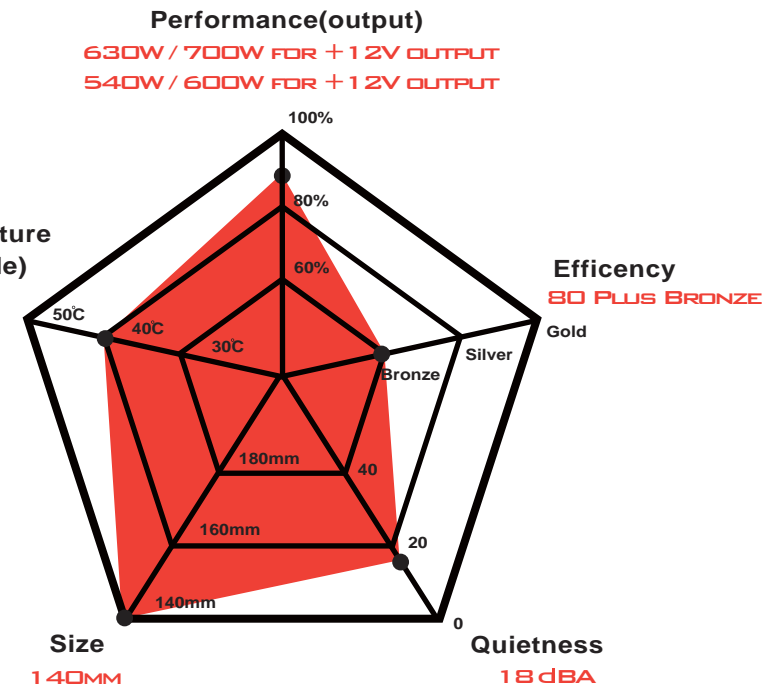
Performance(output)
630W / 700W for +12V output
540W / 600W for +12V output

100%
80%
60%

ture
le)

50℃
40℃
30℃

Efficency
80 Plus Bronze
Gold
Silver
Bronze

180mm
160mm
140mm

40
20
0

Size
140mm

Quietness
18dBA